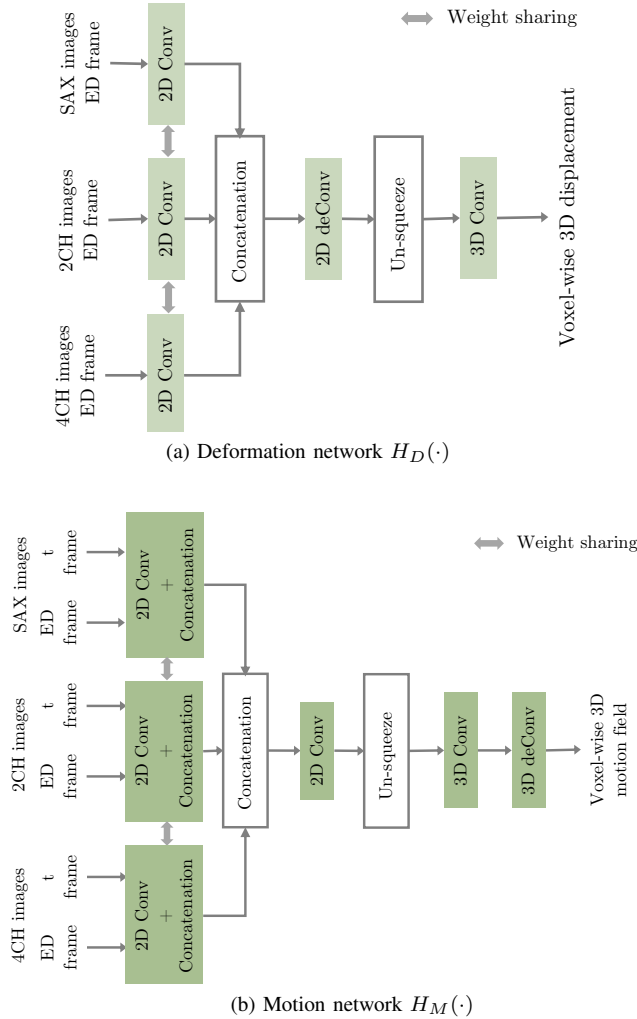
Weight sharing

SAX images ED frame

2CH images ED frame

4CH images ED frame

2D Conv

2D Conv

2D Conv

Concatenation

2D deConv

Un-squeeze

3D Conv

Voxel-wise 3D displacement

(a) Deformation network $H_D(\cdot)$

Weight sharing

SAX images ED frame t frame

2CH images ED frame t frame

4CH images ED frame t frame

2D Conv + Concatenation

2D Conv + Concatenation

2D Conv + Concatenation

Concatenation

2D Conv

Un-squeeze

3D Conv

3D deConv

Voxel-wise 3D motion field

(b) Motion network $H_M(\cdot)$